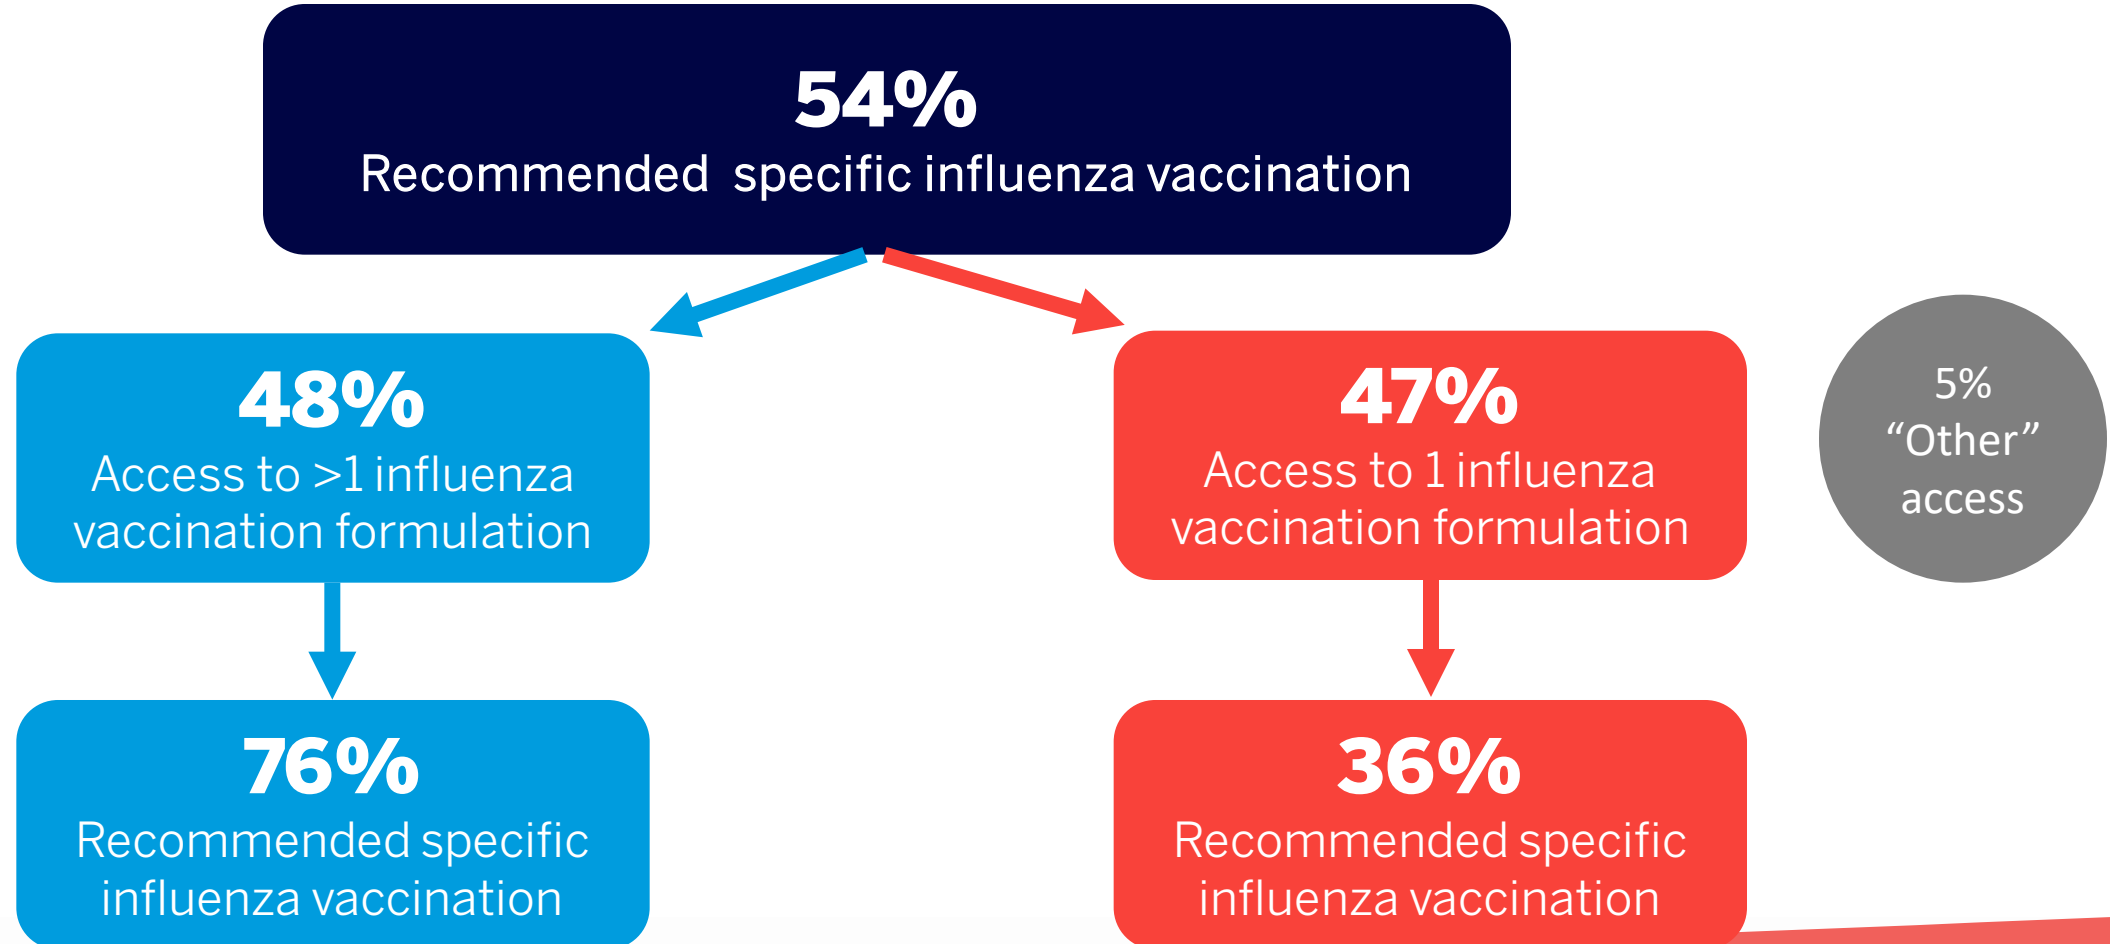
54%
Recommended specific influenza vaccination

48%
Access to >1 influenza vaccination formulation

47%
Access to 1 influenza vaccination formulation

5%
“Other” access

76%
Recommended specific influenza vaccination

36%
Recommended specific influenza vaccination